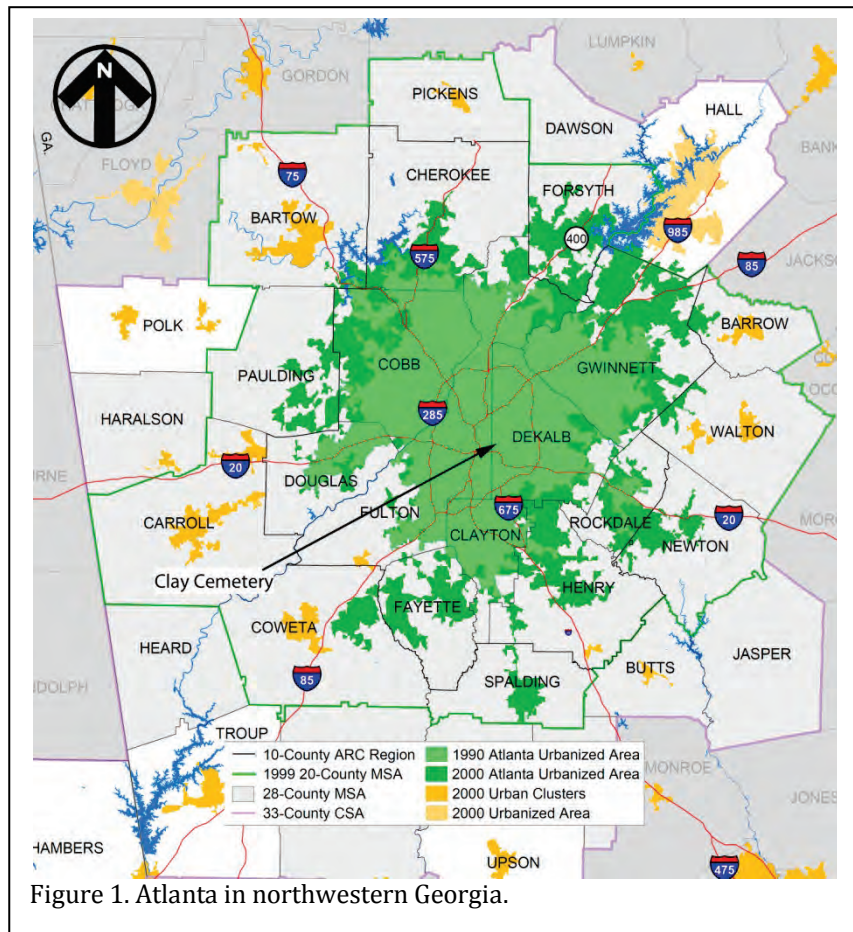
N

LUMPKIN

GORDON

PICKENS

DAWSON

HALL

GA.

FLOYD

75

CHEROKEE

FORSYTH

BANK

BARTOW

400

985

575

85

JACKSO

POLK

BARROW

PAULDING

COBB

GWINNETT

OCO

HARALSON

285

WALTON

DEKALB

20

RNE

DOUGLAS

FULTON

675

ROCKDALE

20

MOR

CARROLL

CLAYTON

NEWTON

Clay Cemetery

HENRY

FAYETTE

HEARD

COWETA

JASPER

BUTTS

NDOLPH

85

SPALDING

TROUP

MONROE

JONES

HAMBERS

UPSON

475

| | |
|---|---|
| 10-County ARC Region | 1990 Atlanta Urbanized Area |
| 1999 20-County MSA | 2000 Atlanta Urbanized Area |
| 28-County MSA | 2000 Urban Clusters |
| 33-County CSA | 2000 Urbanized Area |

Figure 1. Atlanta in northwestern Georgia.